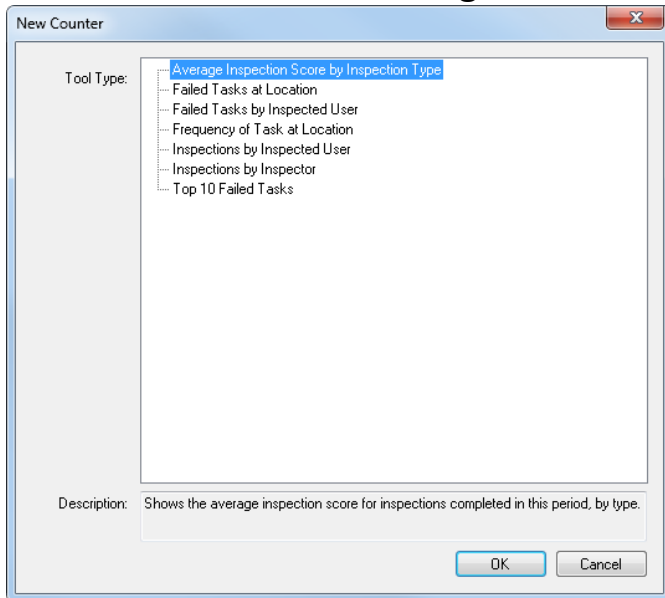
New Counter

Tool Type:

Average Inspection Score by Inspection Type
Failed Tasks at Location
Failed Tasks by Inspected User
Frequency of Task at Location
Inspections by Inspected User
Inspections by Inspector
Top 10 Failed Tasks

Description: Shows the average inspection score for inspections completed in this period, by type.

OK Cancel